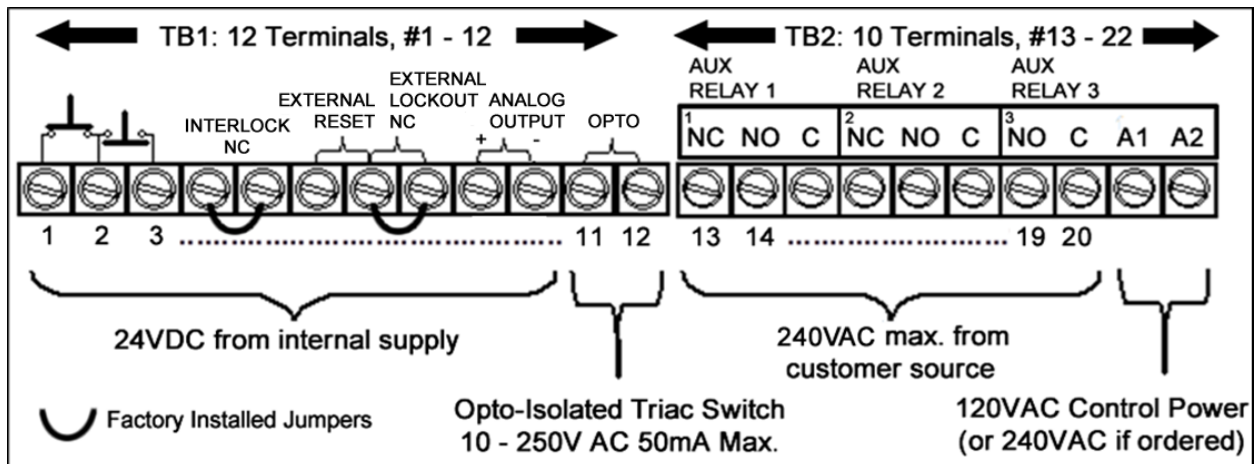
TB1: 12 Terminals, #1 - 12

TB2: 10 Terminals, #13 - 22

INTERLOCK NC

EXTERNAL RESET

EXTERNAL LOCKOUT NC

ANALOG OUTPUT

+ -

OPTO

AUX RELAY 1

AUX RELAY 2

AUX RELAY 3

1 NC NO C

2 NC NO C

3 NO C

A1 A2

1 2 3 11 12

13 14 19 20

24VDC from internal supply

240VAC max. from customer source

Factory Installed Jumpers

Opto-Isolated Triac Switch 10 - 250V AC 50mA Max.

120VAC Control Power (or 240VAC if ordered)